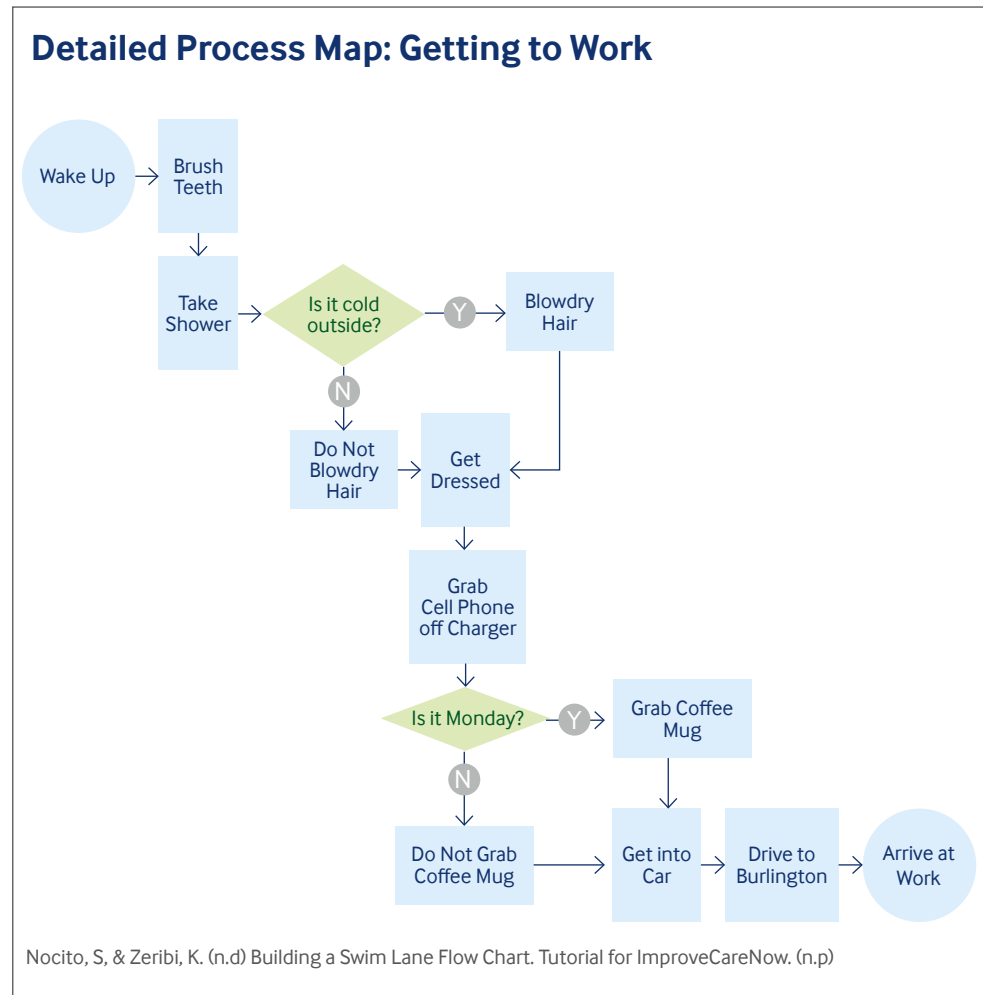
Detailed Process Map: Getting to Work

Wake Up

Brush Teeth

Take Shower

Is it cold outside?

Y

Blowdry Hair

N

Do Not Blowdry Hair

Get Dressed

Grab Cell Phone off Charger

Is it Monday?

Y

Grab Coffee Mug

N

Do Not Grab Coffee Mug

Get into Car

Drive to Burlington

Arrive at Work

Nocito, S, & Zeribi, K. (n.d) Building a Swim Lane Flow Chart. Tutorial for ImproveCareNow. (n.p)